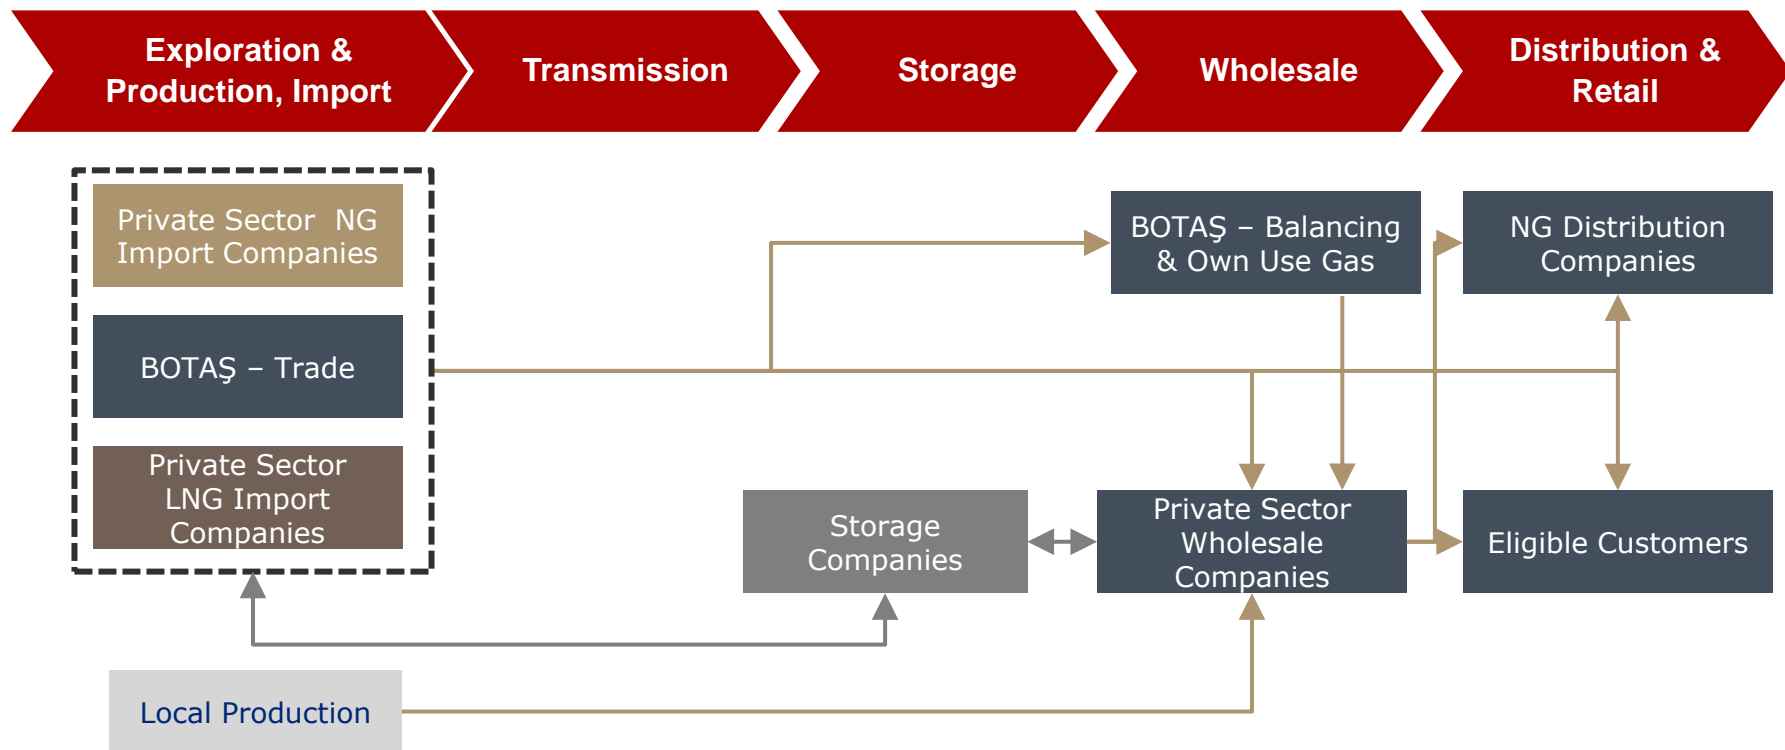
Exploration & Production, Import

Transmission

Storage

Wholesale

Distribution & Retail

Private Sector NG Import Companies

BOTAŞ – Trade

Private Sector LNG Import Companies

BOTAŞ – Balancing & Own Use Gas

NG Distribution Companies

Storage Companies

Private Sector Wholesale Companies

Eligible Customers

Local Production